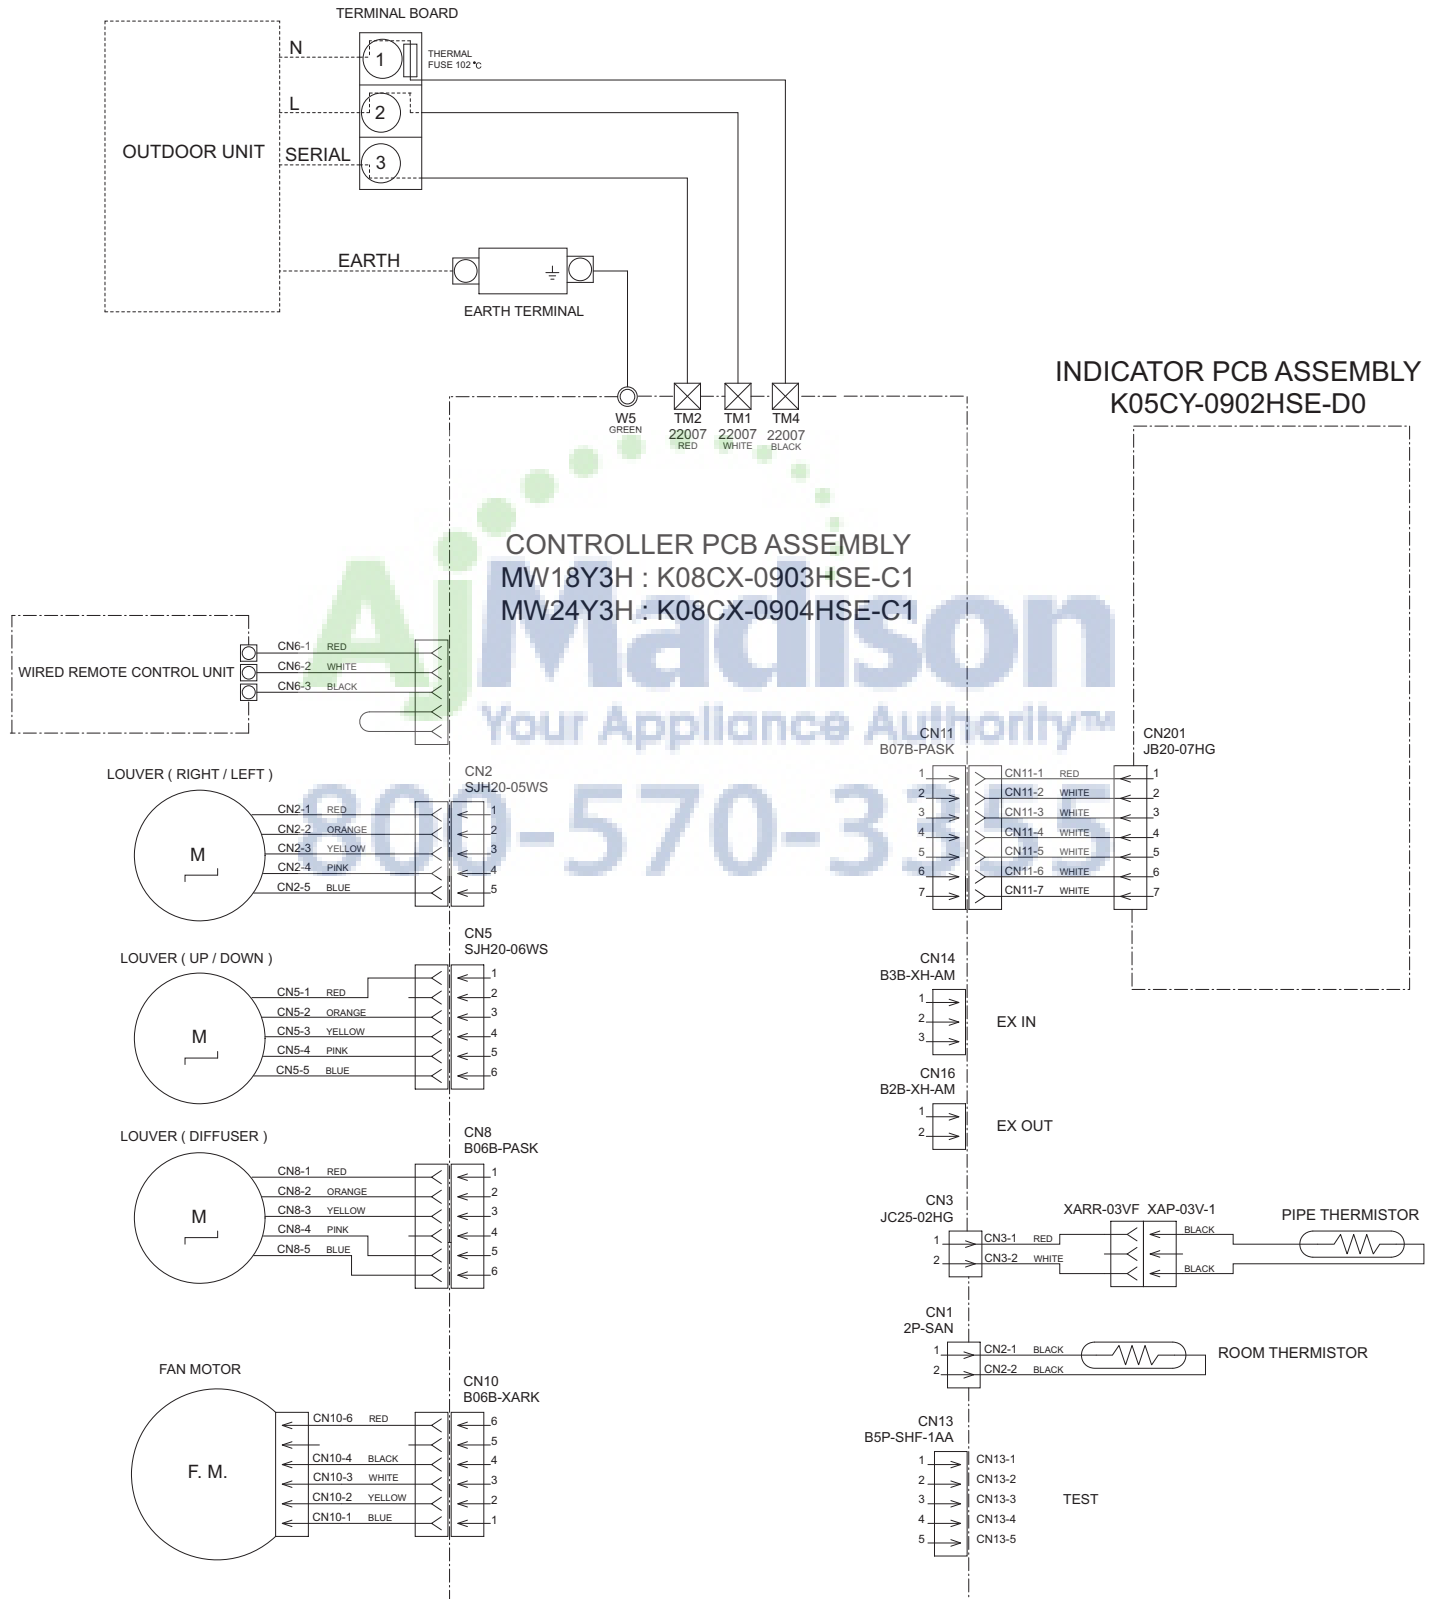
TERMINAL BOARD

OUTDOOR UNIT

N
L
SERIAL

1
2
3

THERMAL FUSE 102 ℃

EARTH

EARTH TERMINAL

INDICATOR PCB ASSEMBLY
K05CY-0902HSE-D0

W5 GREEN
TM2 22007 RED
TM1 22007 WHITE
TM4 22007 BLACK

CONTROLLER PCB ASSEMBLY
MW18Y3H : K08CX-0903HSE-C1
MW24Y3H : K08CX-0904HSE-C1

AjMadison
Your Appliance Authority™
800-570-3355

WIRED REMOTE CONTROL UNIT
CN6-1 RED
CN6-2 WHITE
CN6-3 BLACK

LOUVER ( RIGHT / LEFT )
M
CN2 SJH20-05WS
CN2-1 RED
CN2-2 ORANGE
CN2-3 YELLOW
CN2-4 PINK
CN2-5 BLUE
1 2 3 4 5

CN11 B07B-PASK
CN201 JB20-07HG
CN11-1 RED
CN11-2 WHITE
CN11-3 WHITE
CN11-4 WHITE
CN11-5 WHITE
CN11-6 WHITE
CN11-7 WHITE
1 2 3 4 5 6 7

LOUVER ( UP / DOWN )
M
CN5 SJH20-06WS
CN5-1 RED
CN5-2 ORANGE
CN5-3 YELLOW
CN5-4 PINK
CN5-5 BLUE
1 2 3 4 5 6

CN14 B3B-XH-AM
1 2 3
EX IN

CN16 B2B-XH-AM
1 2
EX OUT

LOUVER ( DIFFUSER )
M
CN8 B06B-PASK
CN8-1 RED
CN8-2 ORANGE
CN8-3 YELLOW
CN8-4 PINK
CN8-5 BLUE
1 2 3 4 5 6

CN3 JC25-02HG
1 2
CN3-1 RED
CN3-2 WHITE
XARR-03VF XAP-03V-1
BLACK
BLACK
PIPE THERMISTOR

CN1 2P-SAN
1 2
CN2-1 BLACK
CN2-2 BLACK
ROOM THERMISTOR

FAN MOTOR
F. M.
CN10 B06B-XARK
CN10-6 RED
CN10-4 BLACK
CN10-3 WHITE
CN10-2 YELLOW
CN10-1 BLUE
6 5 4 3 2 1

CN13 B5P-SHF-1AA
1 2 3 4 5
CN13-1
CN13-2
CN13-3
CN13-4
CN13-5
TEST